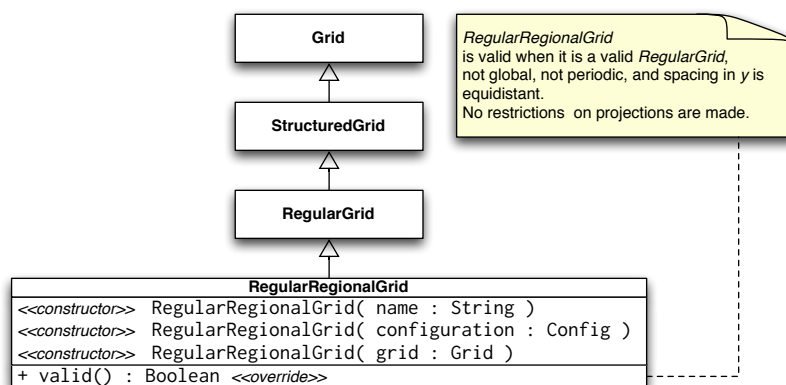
Grid

StructuredGrid

RegularGrid

RegularRegionalGrid is valid when it is a valid RegularGrid, not global, not periodic, and spacing in y is equidistant.
No restrictions on projections are made.

| RegularRegionalGrid |
|---|
| <<constructor>> RegularRegionalGrid( name : String ) |
| <<constructor>> RegularRegionalGrid( configuration : Config ) |
| <<constructor>> RegularRegionalGrid( grid : Grid ) |
| + valid() : Boolean <<override>> |